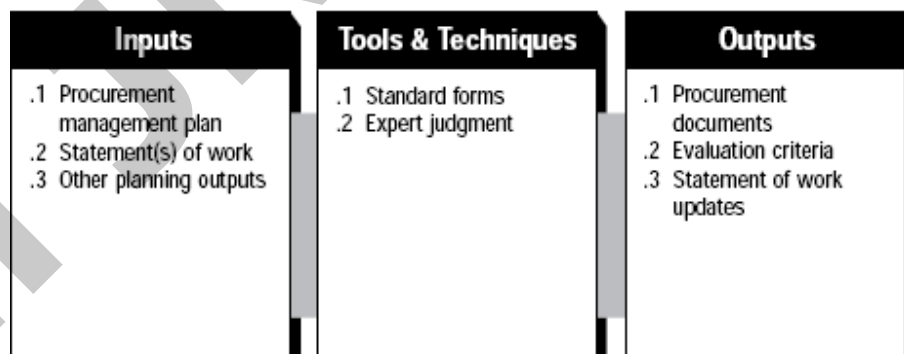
Inputs

.1 Procurement management plan
.2 Statement(s) of work
.3 Other planning outputs

Tools & Techniques

.1 Standard forms
.2 Expert judgment

Outputs

.1 Procurement documents
.2 Evaluation criteria
.3 Statement of work updates